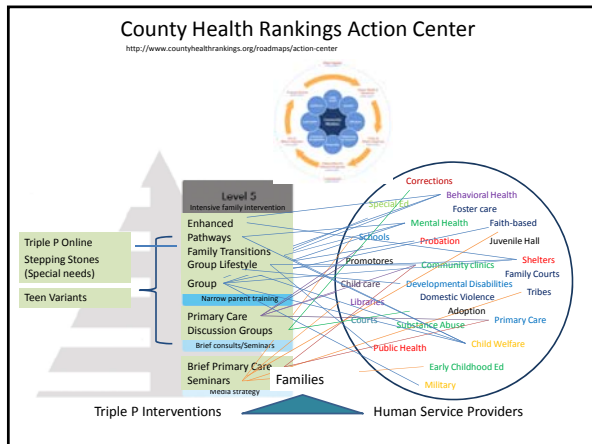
County Health Rankings Action Center

http://www.countyhealthrankings.org/roadmaps/action-center

Level 5
Intensive family intervention

Enhanced
Pathways
Family Transitions
Group Lifestyle

Group
Narrow parent training

Primary Care
Discussion Groups
Brief consults/Seminars

Brief Primary Care
Seminars
Media strategy

Triple P Online
Stepping Stones
(Special needs)

Teen Variants

Corrections
Behavioral Health
Special Ed
Foster care
Mental Health
Faith-based
Schools
Probation
Juvenile Hall
Promotores
Shelters
Community clinics
Family Courts
Child Care
Developmental Disabilities
Tribes
Libraries
Domestic Violence
Adoption
Courts
Substance Abuse
Primary Care
Public Health
Child Welfare
Early Childhood Ed
Military

Families

Triple P Interventions
Human Service Providers